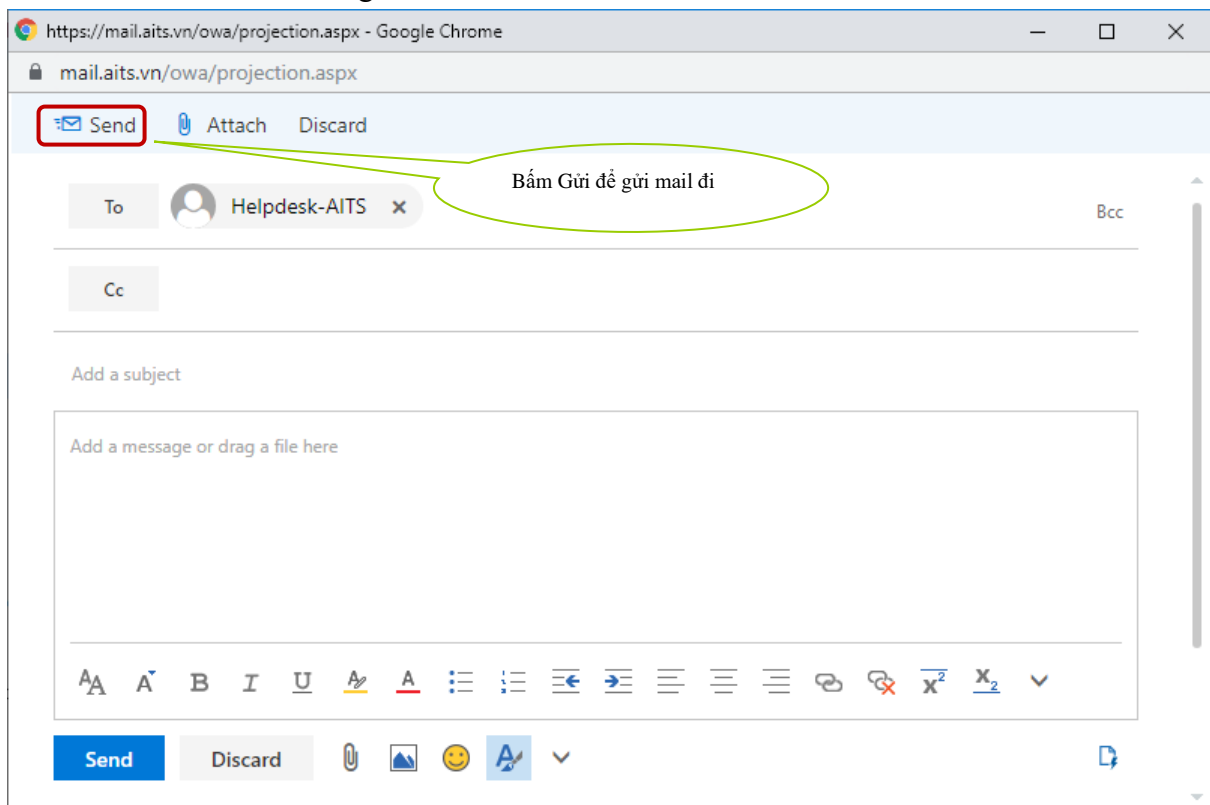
https://mail.aits.vn/owa/projection.aspx - Google Chrome

mail.aits.vn/owa/projection.aspx

Send Attach Discard

Bấm Gửi để gửi mail đi

To Helpdesk-AITS ×

Bcc

Cc

Add a subject

Add a message or drag a file here

Send Discard